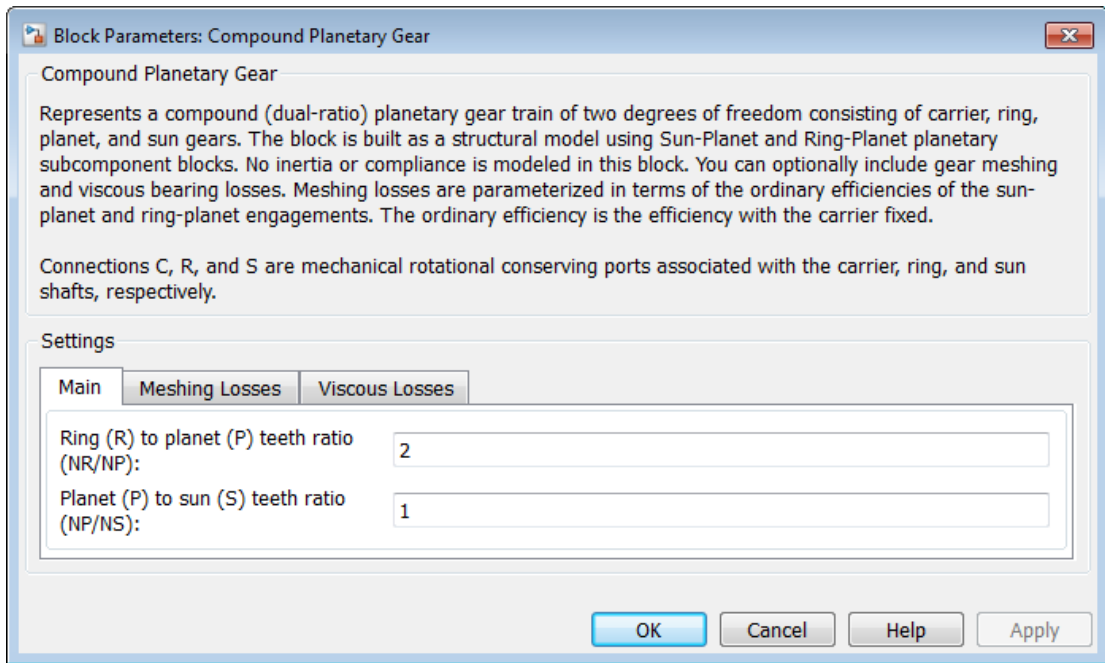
Block Parameters: Compound Planetary Gear

Compound Planetary Gear

Represents a compound (dual-ratio) planetary gear train of two degrees of freedom consisting of carrier, ring, planet, and sun gears. The block is built as a structural model using Sun-Planet and Ring-Planet planetary subcomponent blocks. No inertia or compliance is modeled in this block. You can optionally include gear meshing and viscous bearing losses. Meshing losses are parameterized in terms of the ordinary efficiencies of the sun-planet and ring-planet engagements. The ordinary efficiency is the efficiency with the carrier fixed.

Connections C, R, and S are mechanical rotational conserving ports associated with the carrier, ring, and sun shafts, respectively.

Settings

Main | Meshing Losses | Viscous Losses

Ring (R) to planet (P) teeth ratio (NR/NP): 2

Planet (P) to sun (S) teeth ratio (NP/NS): 1

OK Cancel Help Apply